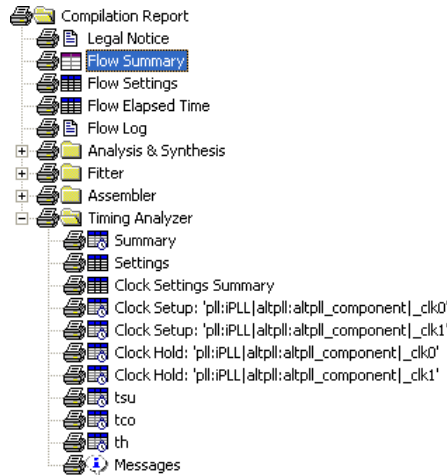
Compilation Report
Legal Notice
Flow Summary
Flow Settings
Flow Elapsed Time
Flow Log
Analysis & Synthesis
Fitter
Assembler
Timing Analyzer
Summary
Settings
Clock Settings Summary
Clock Setup: 'pll:iPLL|altpll:altpll_component|_clk0'
Clock Setup: 'pll:iPLL|altpll:altpll_component|_clk1'
Clock Hold: 'pll:iPLL|altpll:altpll_component|_clk0'
Clock Hold: 'pll:iPLL|altpll:altpll_component|_clk1'
tsu
tco
th
Messages